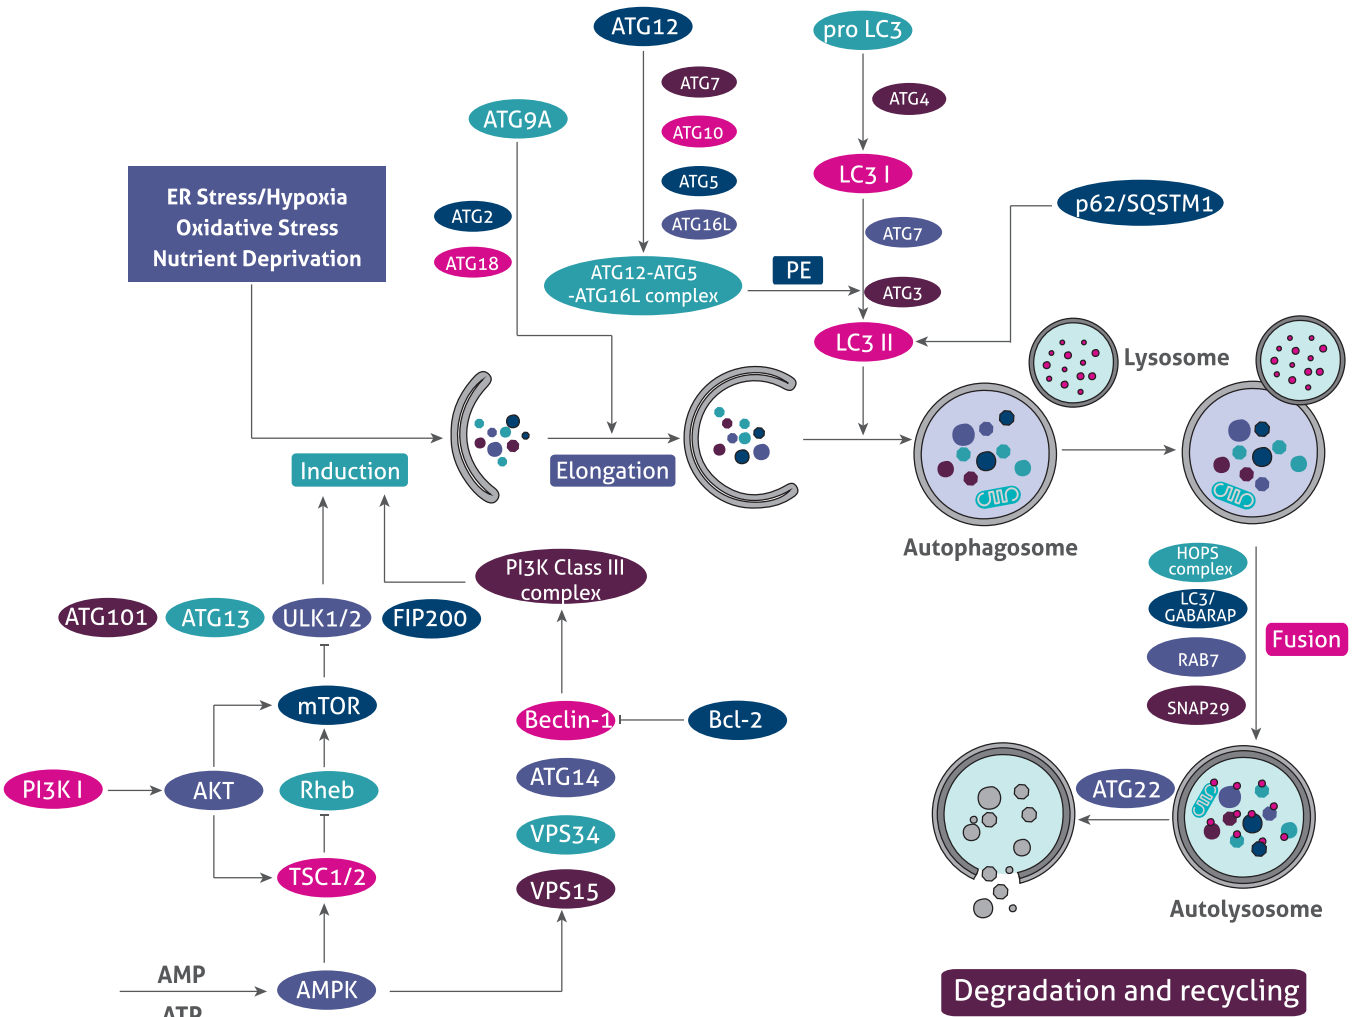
ATG12

pro LC3

ATG7

ATG4

ATG9A

ATG10

LC3 I

ATG5

ER Stress/Hypoxia
Oxidative Stress
Nutrient Deprivation

ATG2

p62/SQSTM1

ATG16L

ATG7

ATG18

ATG12-ATG5
-ATG16L complex

PE

ATG3

LC3 II

Lysosome

Induction

Elongation

Autophagosome

PI3K Class III complex

HOPS complex

ATG101

ATG13

ULK1/2

FIP200

LC3/ GABARAP

Fusion

RAB7

mTOR

Beclin-1

Bcl-2

SNAP29

ATG14

PI3K I

AKT

Rheb

ATG22

VPS34

TSC1/2

VPS15

Autolysosome

AMP

AMPK

ATP

Degradation and recycling